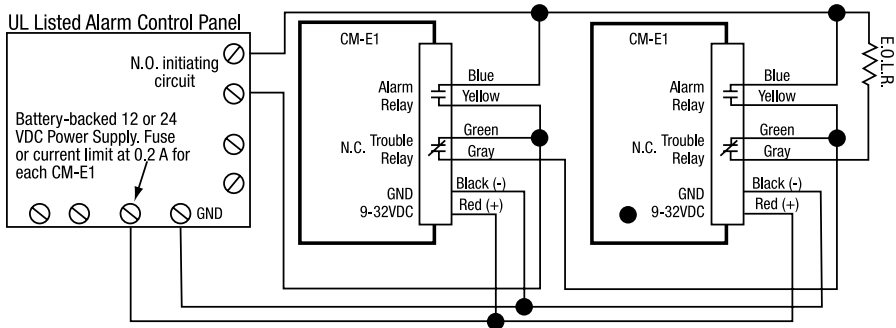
UL Listed Alarm Control Panel

N.O. initiating circuit

Battery-backed 12 or 24 VDC Power Supply. Fuse or current limit at 0.2 A for each CM-E1

GND

CM-E1

Alarm Relay

N.C. Trouble Relay

GND 9-32VDC

Blue

Yellow

Green

Gray

Black (-)

Red (+)

CM-E1

Alarm Relay

N.C. Trouble Relay

GND 9-32VDC

Blue

Yellow

Green

Gray

Black (-)

Red (+)

E.O.L.R.